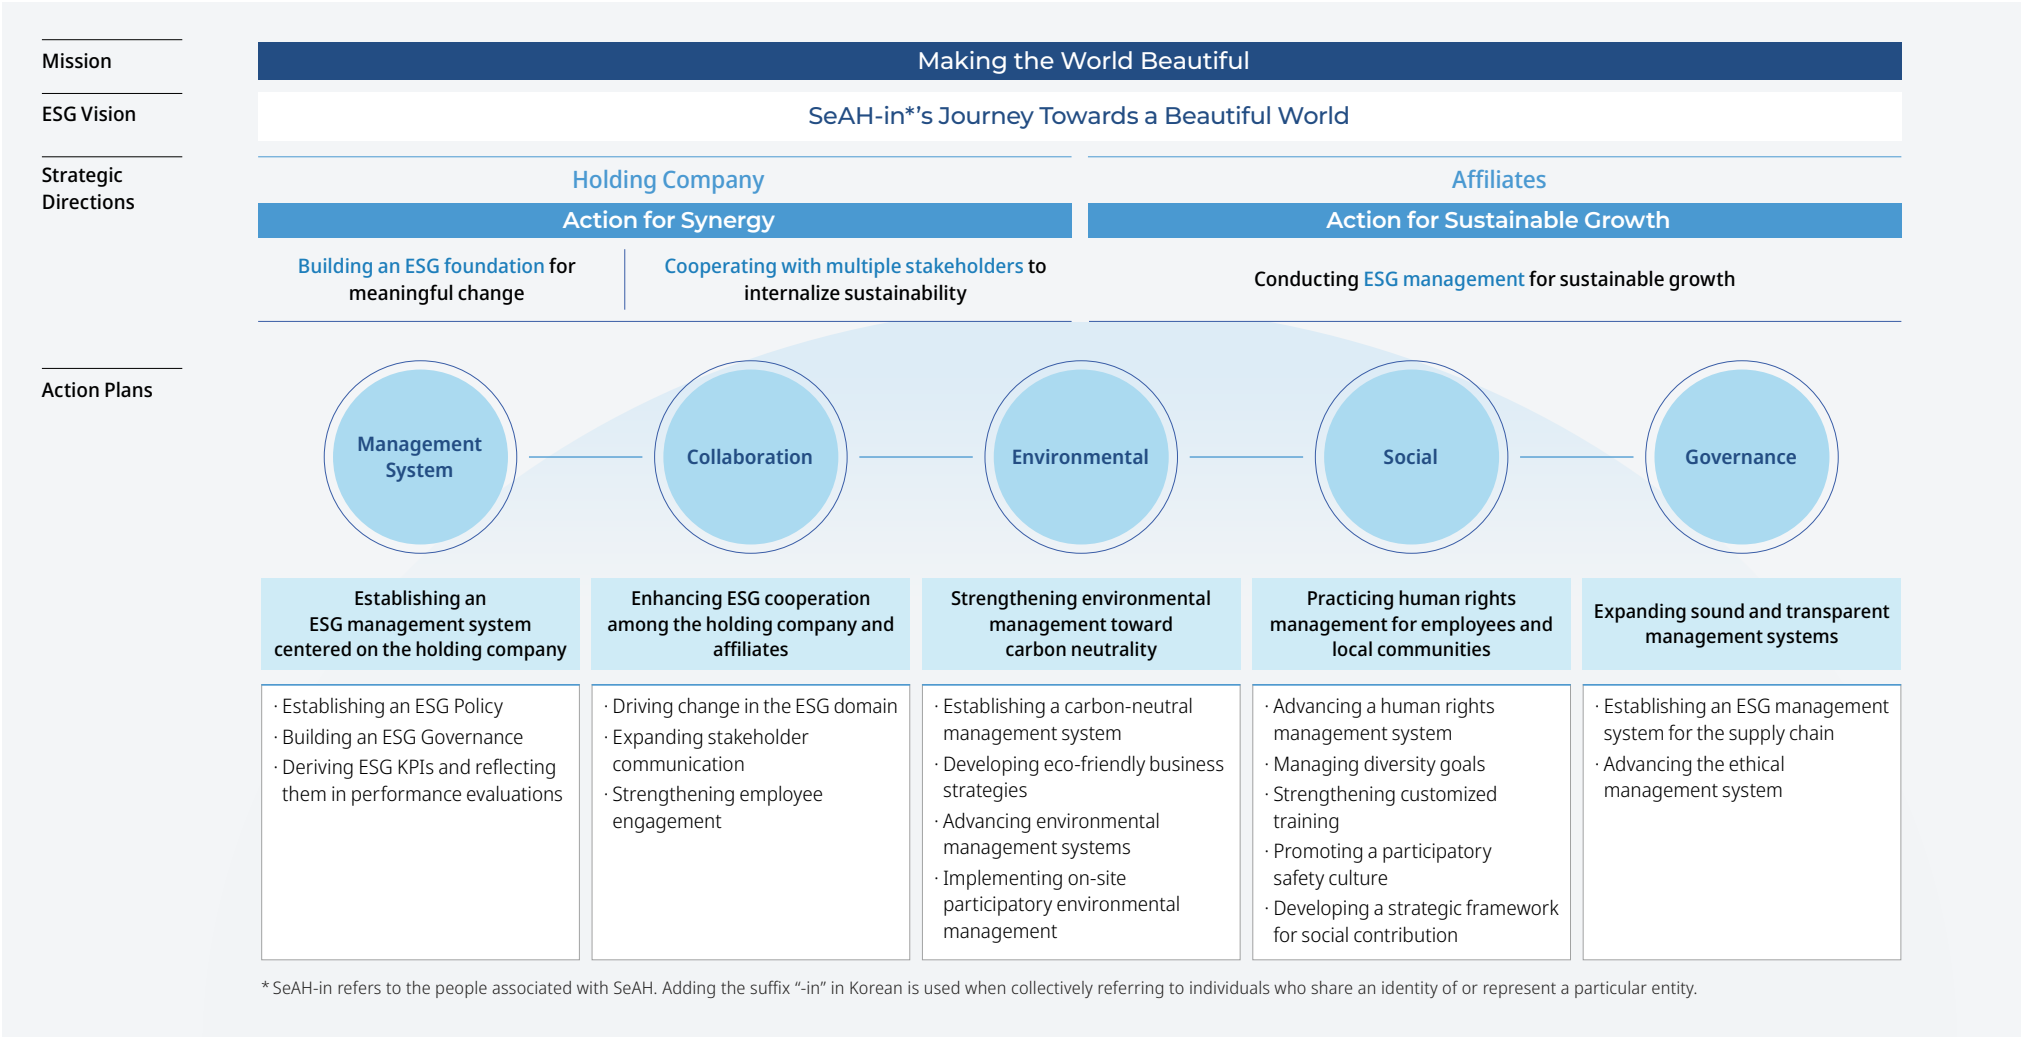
Mission

Making the World Beautiful

ESG Vision

SeAH-in*'s Journey Towards a Beautiful World

Strategic Directions

Holding Company

Action for Synergy

Building an ESG foundation for meaningful change

Cooperating with multiple stakeholders to internalize sustainability

Affiliates

Action for Sustainable Growth

Conducting ESG management for sustainable growth

Action Plans

Management System

Collaboration

Environmental

Social

Governance

Establishing an ESG management system centered on the holding company

· Establishing an ESG Policy
· Building an ESG Governance
· Deriving ESG KPIs and reflecting them in performance evaluations

Enhancing ESG cooperation among the holding company and affiliates

· Driving change in the ESG domain
· Expanding stakeholder communication
· Strengthening employee engagement

Strengthening environmental management toward carbon neutrality

· Establishing a carbon-neutral management system
· Developing eco-friendly business strategies
· Advancing environmental management systems
· Implementing on-site participatory environmental management

Practicing human rights management for employees and local communities

· Advancing a human rights management system
· Managing diversity goals
· Strengthening customized training
· Promoting a participatory safety culture
· Developing a strategic framework for social contribution

Expanding sound and transparent management systems

· Establishing an ESG management system for the supply chain
· Advancing the ethical management system

* SeAH-in refers to the people associated with SeAH. Adding the suffix "-in" in Korean is used when collectively referring to individuals who share an identity of or represent a particular entity.